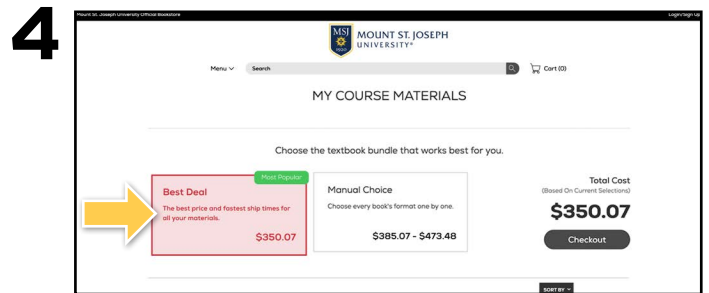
4

Mount St. Joseph University Official Bookstore

Login/Sign Up

MSJ 1920

MOUNT ST. JOSEPH UNIVERSITY®

Menu

Search

Cart (0)

MY COURSE MATERIALS

Choose the textbook bundle that works best for you.

Most Popular

Best Deal

The best price and fastest ship times for all your materials.

$350.07

Manual Choice

Choose every book's format one by one.

$385.07 - $473.48

Total Cost

(Based On Current Selections)

$350.07

Checkout

SORT BY